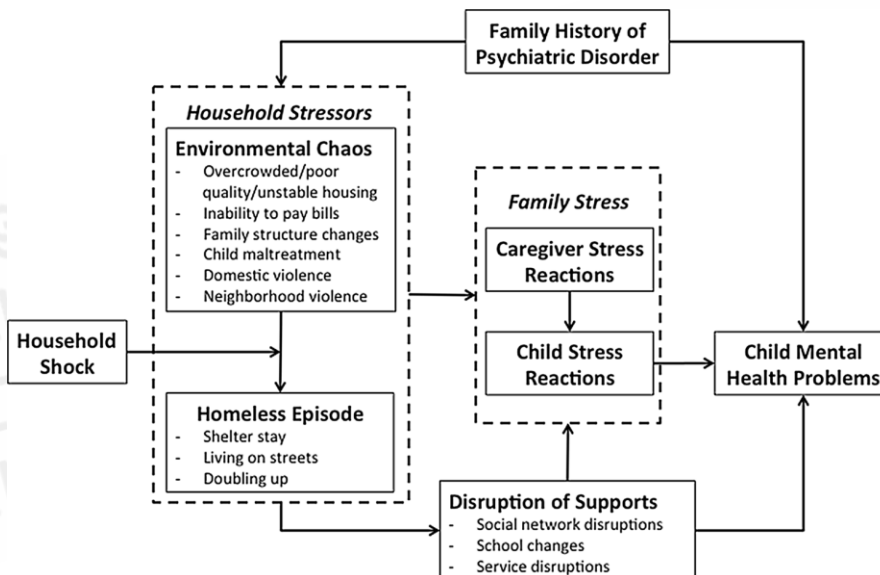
Family History of Psychiatric Disorder

Household Stressors

Environmental Chaos
- Overcrowded/poor quality/unstable housing
- Inability to pay bills
- Family structure changes
- Child maltreatment
- Domestic violence
- Neighborhood violence

Household Shock

Homeless Episode
- Shelter stay
- Living on streets
- Doubling up

Family Stress

Caregiver Stress Reactions

Child Stress Reactions

Child Mental Health Problems

Disruption of Supports
- Social network disruptions
- School changes
- Service disruptions